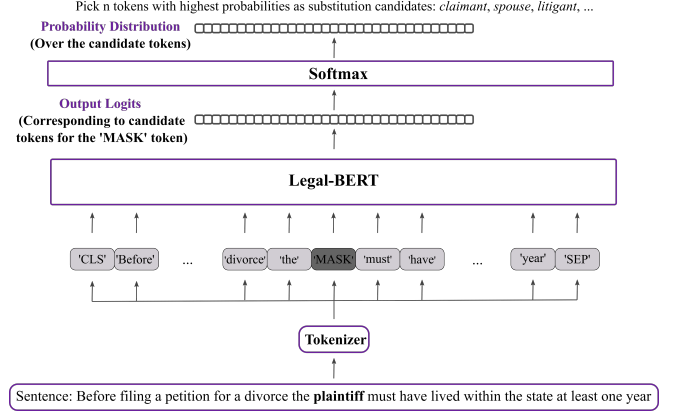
Pick n tokens with highest probabilities as substitution candidates: *claimant*, *spouse*, *litigant*, ...

**Probability Distribution**
**(Over the candidate tokens)**

**Softmax**

**Output Logits**
**(Corresponding to candidate tokens for the 'MASK' token)**

**Legal-BERT**

'CLS' 'Before' ... 'divorce' 'the' 'MASK' 'must' 'have' ... 'year' 'SEP'

**Tokenizer**

Sentence: Before filing a petition for a divorce the **plaintiff** must have lived within the state at least one year